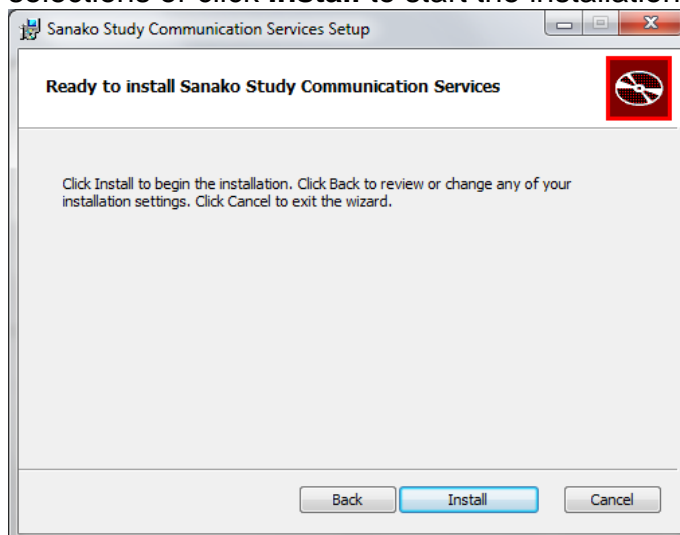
selections or click **Install** to start the installation.

Sanako Study Communication Services Setup

**Ready to install Sanako Study Communication Services**

Click Install to begin the installation. Click Back to review or change any of your installation settings. Click Cancel to exit the wizard.

Back Install Cancel